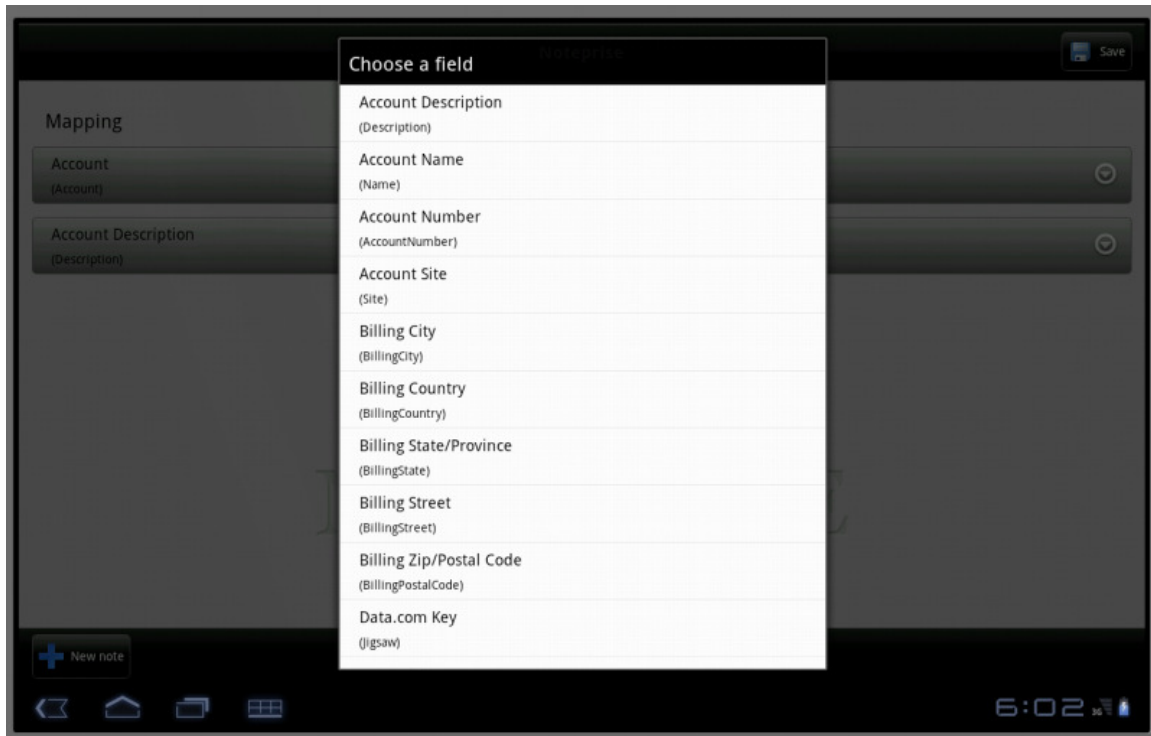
Noteprise

Save

Mapping

Account
(Account)

Account Description
(Description)

Choose a field

Account Description
(Description)

Account Name
(Name)

Account Number
(AccountNumber)

Account Site
(Site)

Billing City
(BillingCity)

Billing Country
(BillingCountry)

Billing State/Province
(BillingState)

Billing Street
(BillingStreet)

Billing Zip/Postal Code
(BillingPostalCode)

Data.com Key
(Jigsaw)

New note

6:02